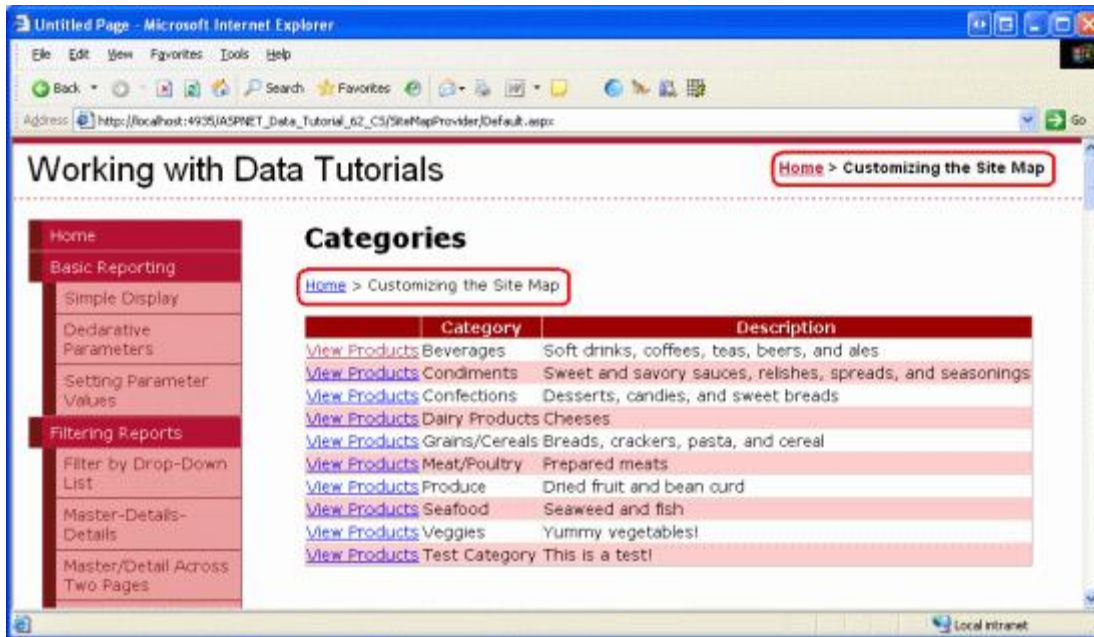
Untitled Page - Microsoft Internet Explorer

File Edit View Favorites Tools Help

Back Search Favorites

Address http://localhost:4935/ASPNET_Data_Tutorial_62_CS/SiteMapProvider/Default.aspx Go

Working with Data Tutorials

Home > Customizing the Site Map

Home
Basic Reporting
Simple Display
Declarative Parameters
Setting Parameter Values
Filtering Reports
Filter by Drop-Down List
Master-Details-Details
Master/Detail Across Two Pages

Categories

Home > Customizing the Site Map

| | Category | Description |
|---|---|---|
| View Products | Beverages | Soft drinks, coffees, teas, beers, and ales |
| View Products | Condiments | Sweet and savory sauces, relishes, spreads, and seasonings |
| View Products | Confections | Desserts, candies, and sweet breads |
| View Products | Dairy Products | Cheeses |
| View Products | Grains/Cereals | Breads, crackers, pasta, and cereal |
| View Products | Meat/Poultry | Prepared meats |
| View Products | Produce | Dried fruit and bean curd |
| View Products | Seafood | Seaweed and fish |
| View Products | Veggies | Yummy vegetables! |
| View Products | Test Category | This is a test! |

Local intranet